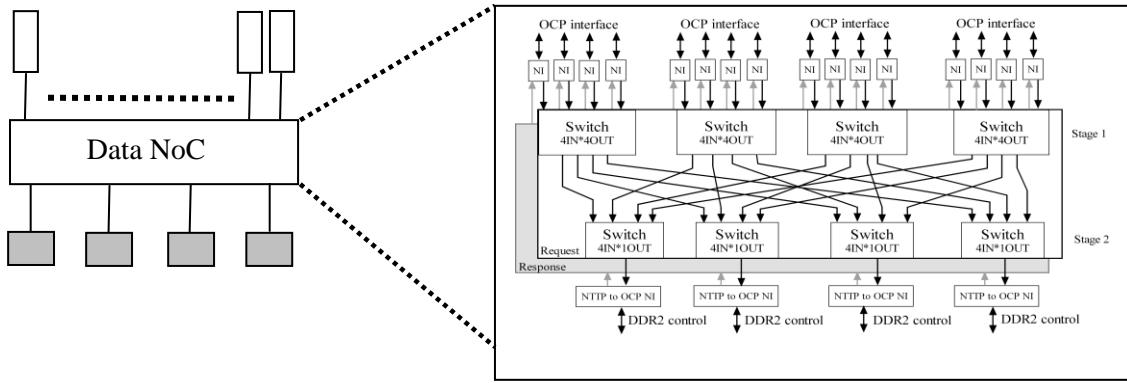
Data NoC

OCP interface
OCP interface
OCP interface
OCP interface

NI NI NI NI
NI NI NI NI
NI NI NI NI
NI NI NI NI

Switch
4IN*4OUT

Switch
4IN*4OUT

Switch
4IN*4OUT

Switch
4IN*4OUT

Stage 1

Switch
4IN*1OUT

Switch
4IN*1OUT

Switch
4IN*1OUT

Switch
4IN*1OUT

Stage 2

Request
Response

NTTP to OCP NI
NTTP to OCP NI
NTTP to OCP NI
NTTP to OCP NI

DDR2 control
DDR2 control
DDR2 control
DDR2 control